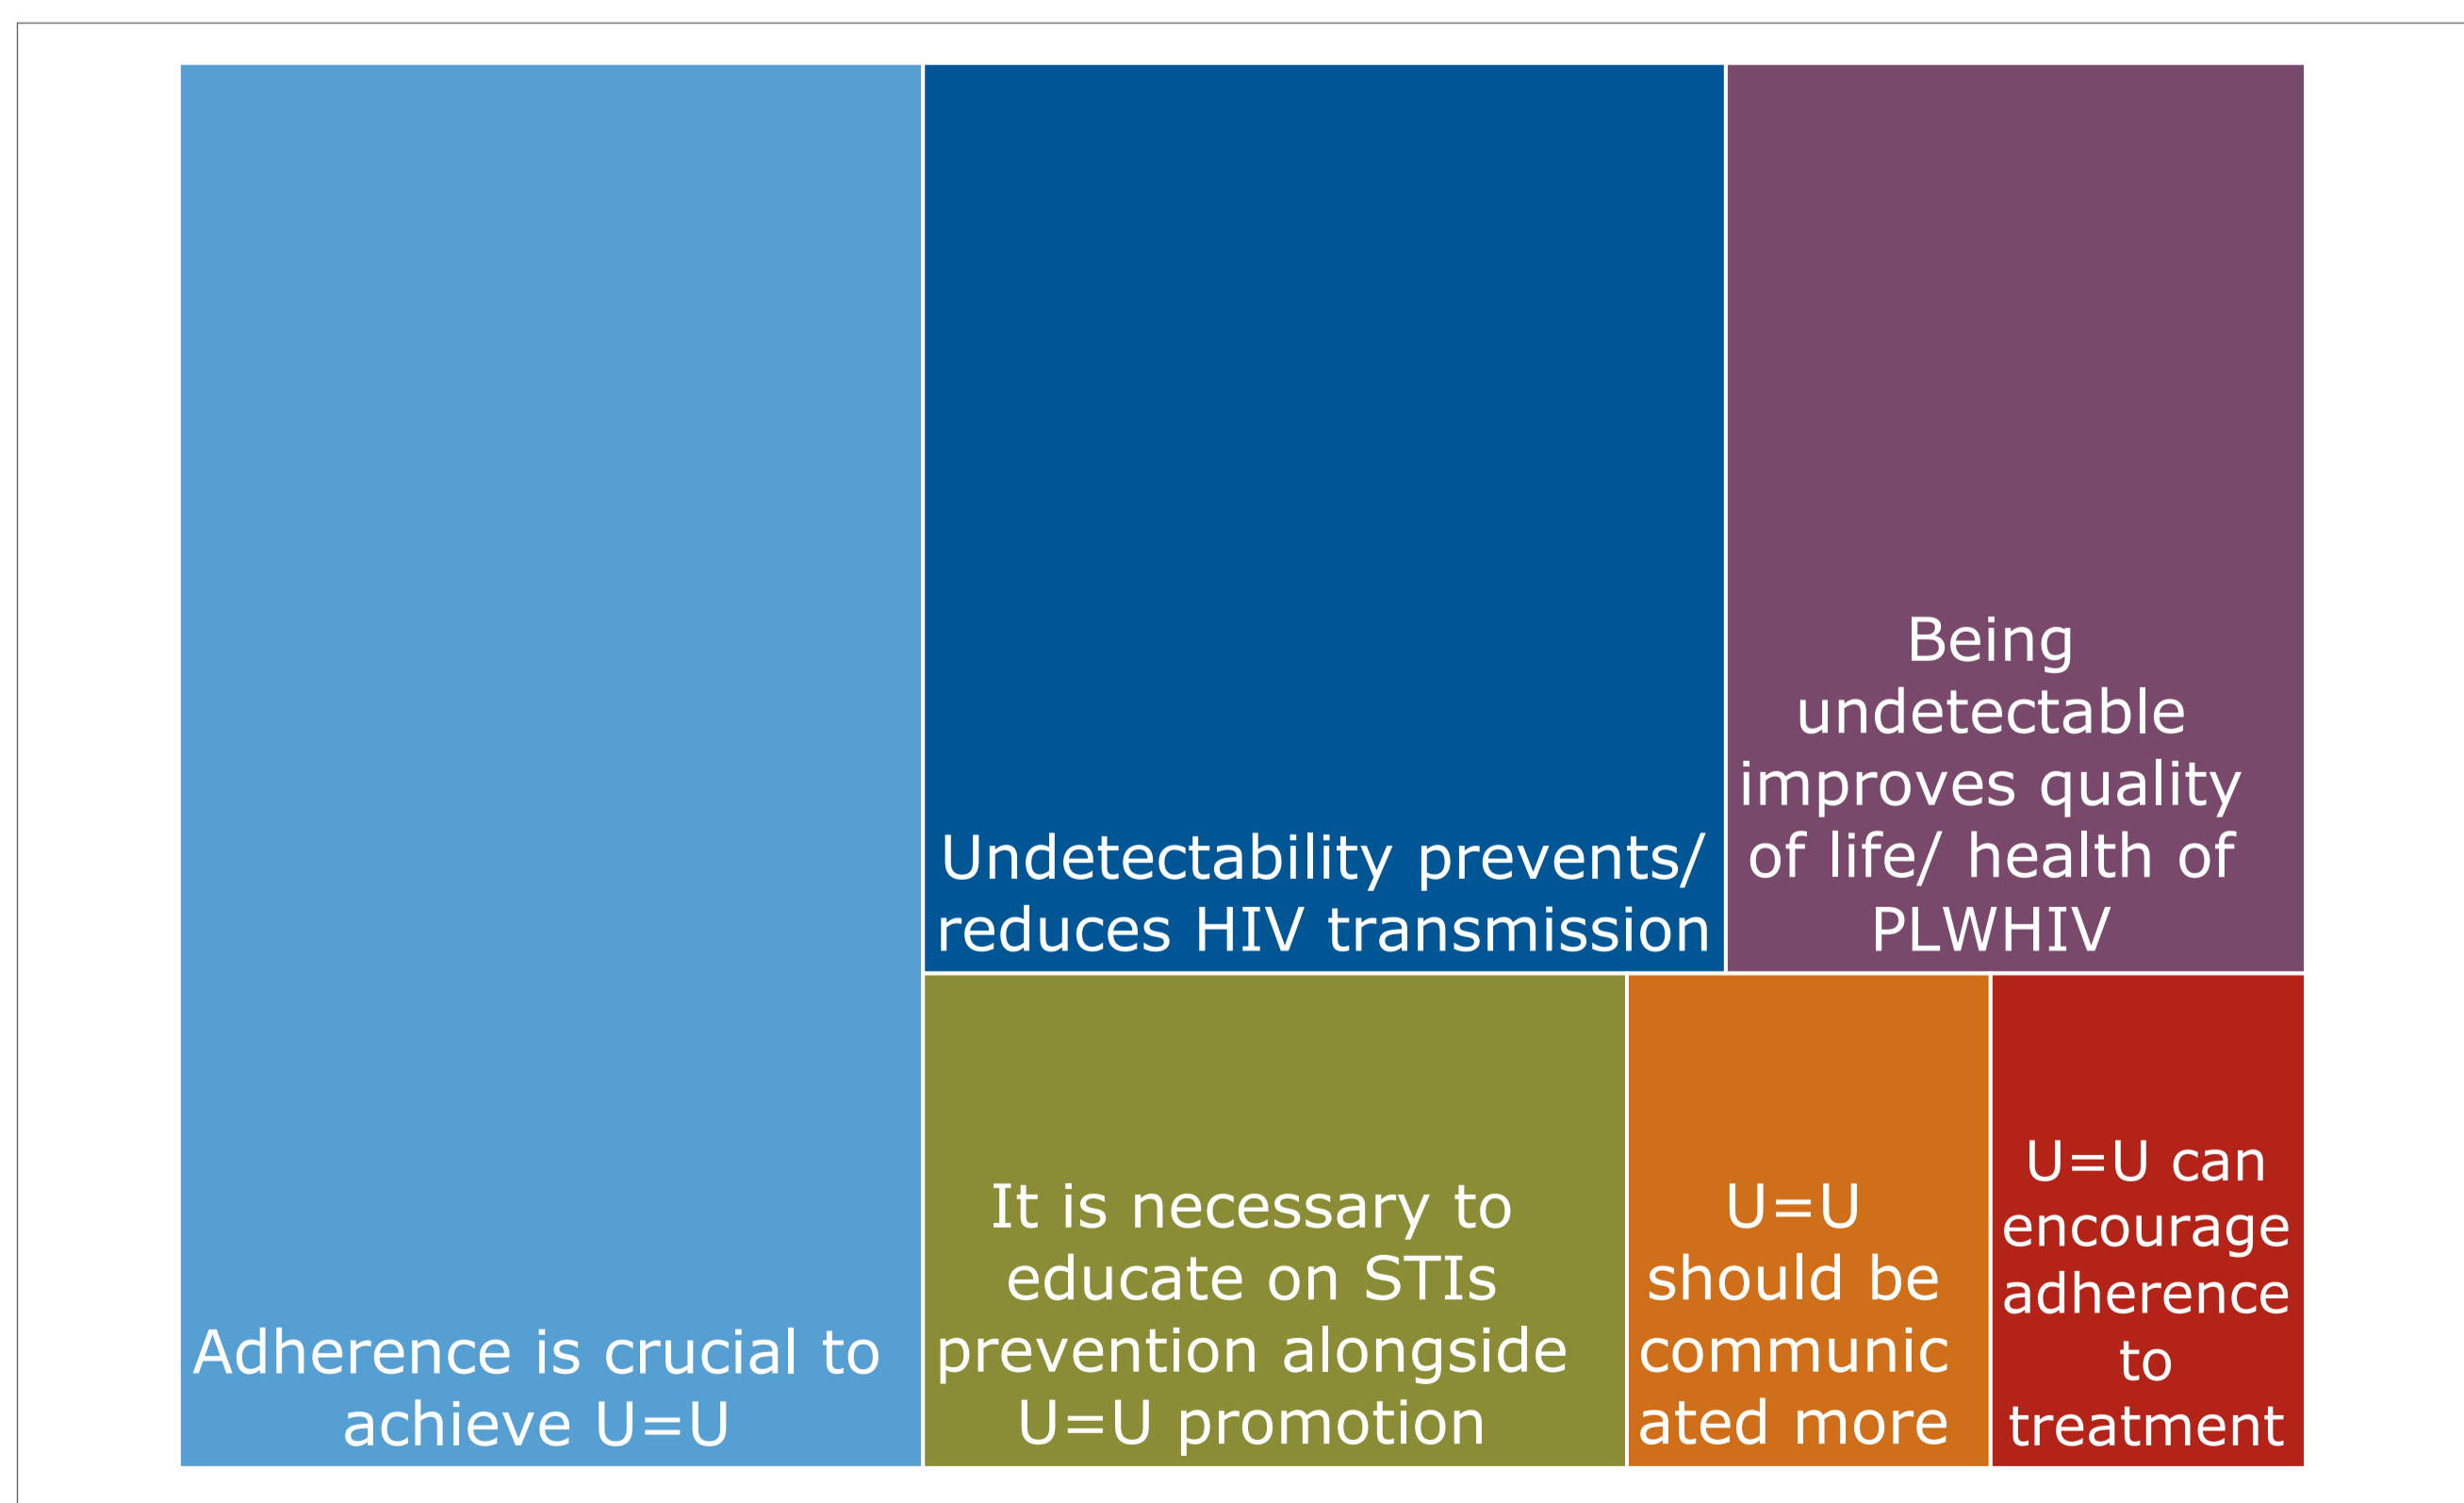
Adherence is crucial to achieve U=U

Undetectability prevents/ reduces HIV transmission

Being undetectable improves quality of life/ health of PLWHIV

It is necessary to educate on STIs prevention alongside U=U promotion

U=U should be communic ated more

U=U can encourage adherence to treatment